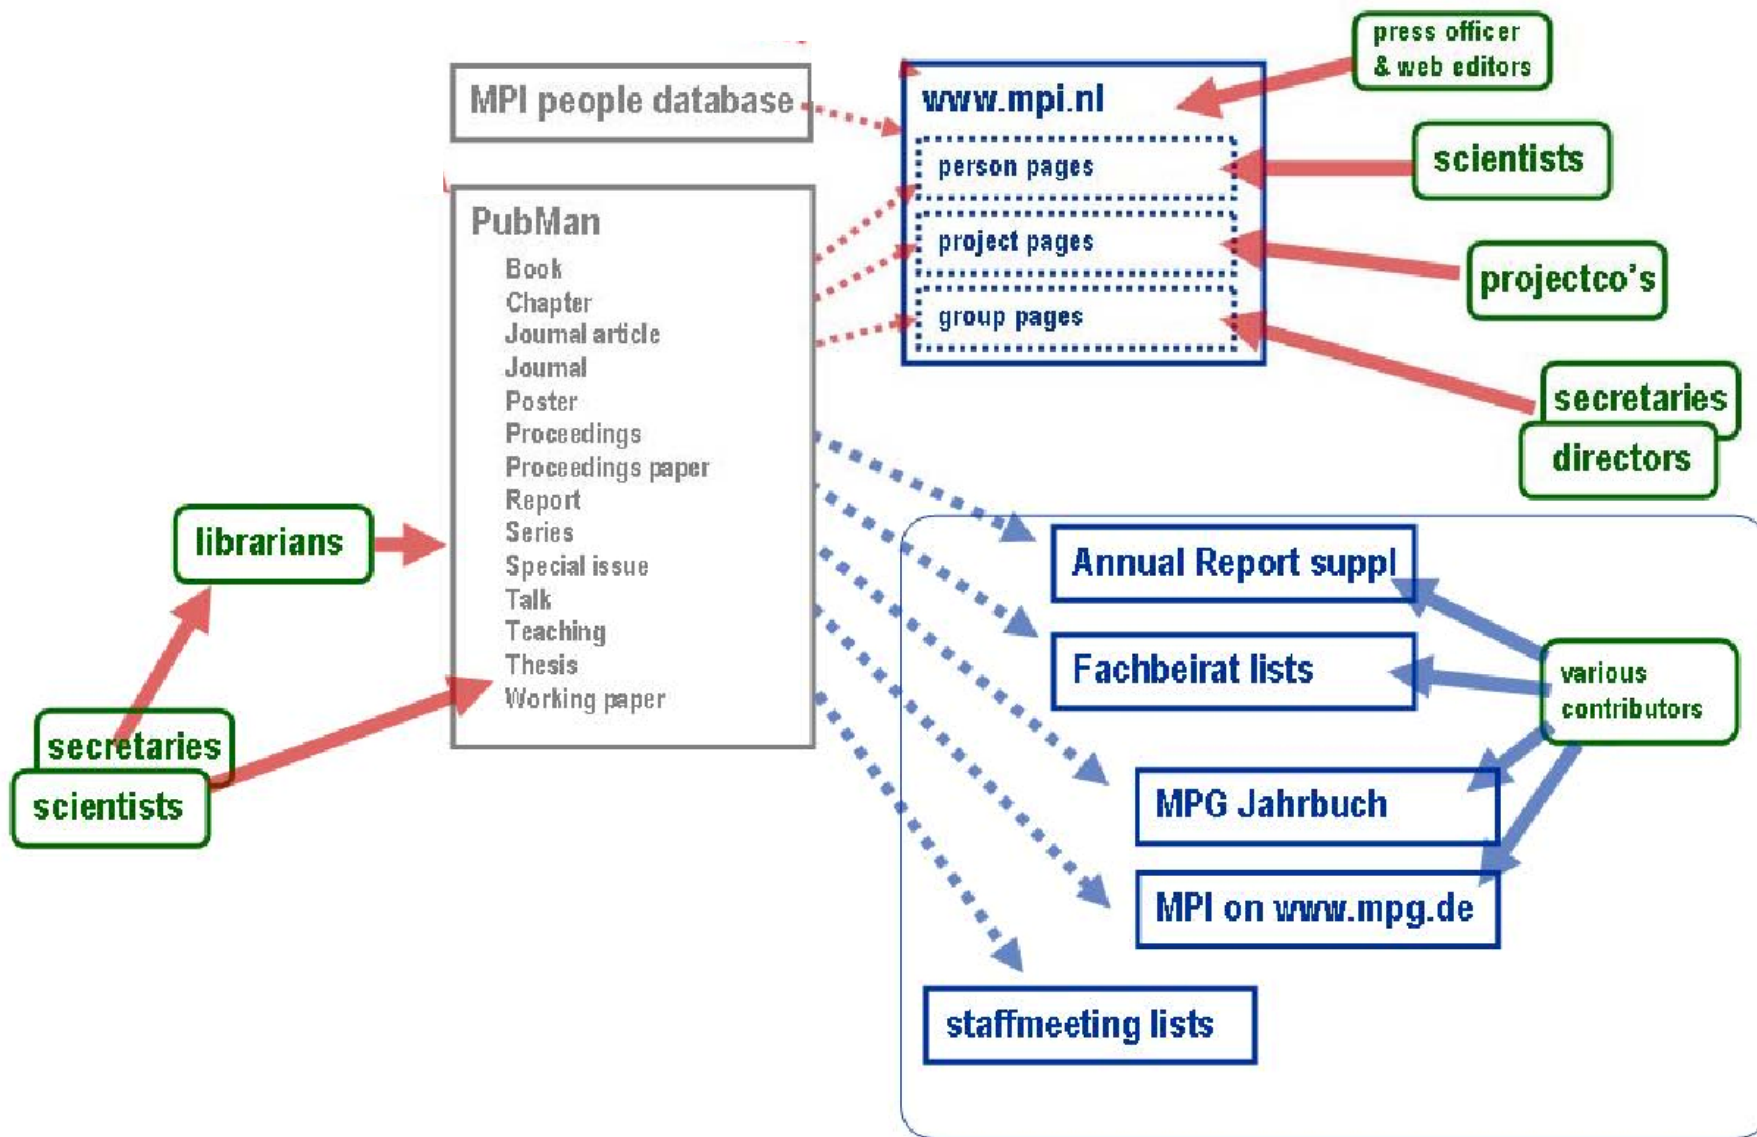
MPI people database

PubMan
Book
Chapter
Journal article
Journal
Poster
Proceedings
Proceedings paper
Report
Series
Special issue
Talk
Teaching
Thesis
Working paper

www.mpi.nl
person pages
project pages
group pages

press officer & web editors

scientists

projectco's

secretaries

directors

librarians

secretaries

scientists

Annual Report suppl

Fachbeirat lists

various contributors

MPG Jahrbuch

MPI on www.mpg.de

staffmeeting lists